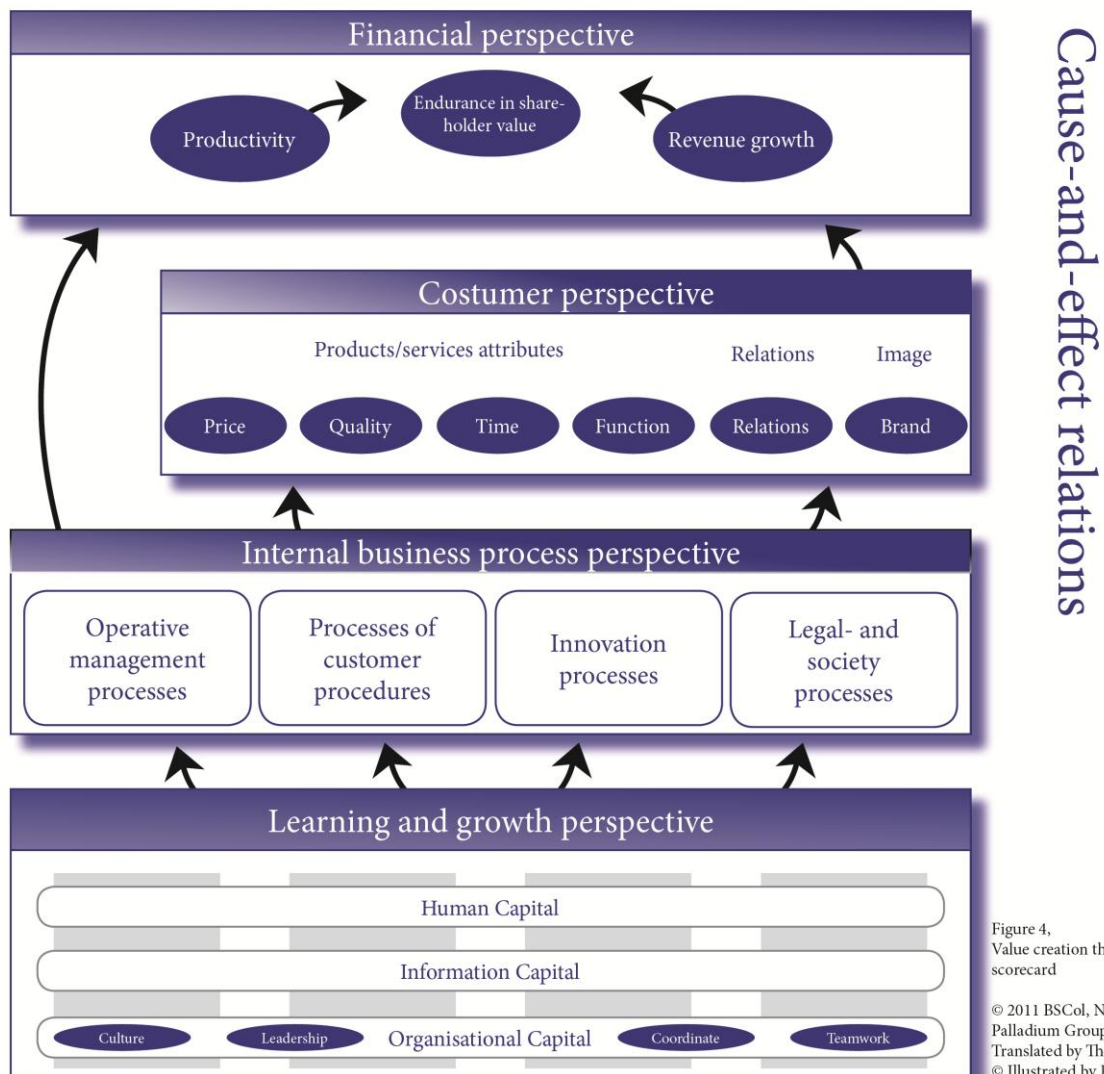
Financial perspective

Productivity

Endurance in shareholder value

Revenue growth

Costumer perspective

Products/services attributes

Relations

Image

Price

Quality

Time

Function

Relations

Brand

Internal business process perspective

Operative management processes

Processes of customer procedures

Innovation processes

Legal- and society processes

Learning and growth perspective

Human Capital

Information Capital

Culture

Leadership

Organisational Capital

Coordinate

Teamwork

Cause-and-effect relations

Figure 4,
Value creation th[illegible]
scorecard

© 2011 BSCol, N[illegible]
Palladium Grou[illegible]
Translated by Th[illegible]
© Illustrated by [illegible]